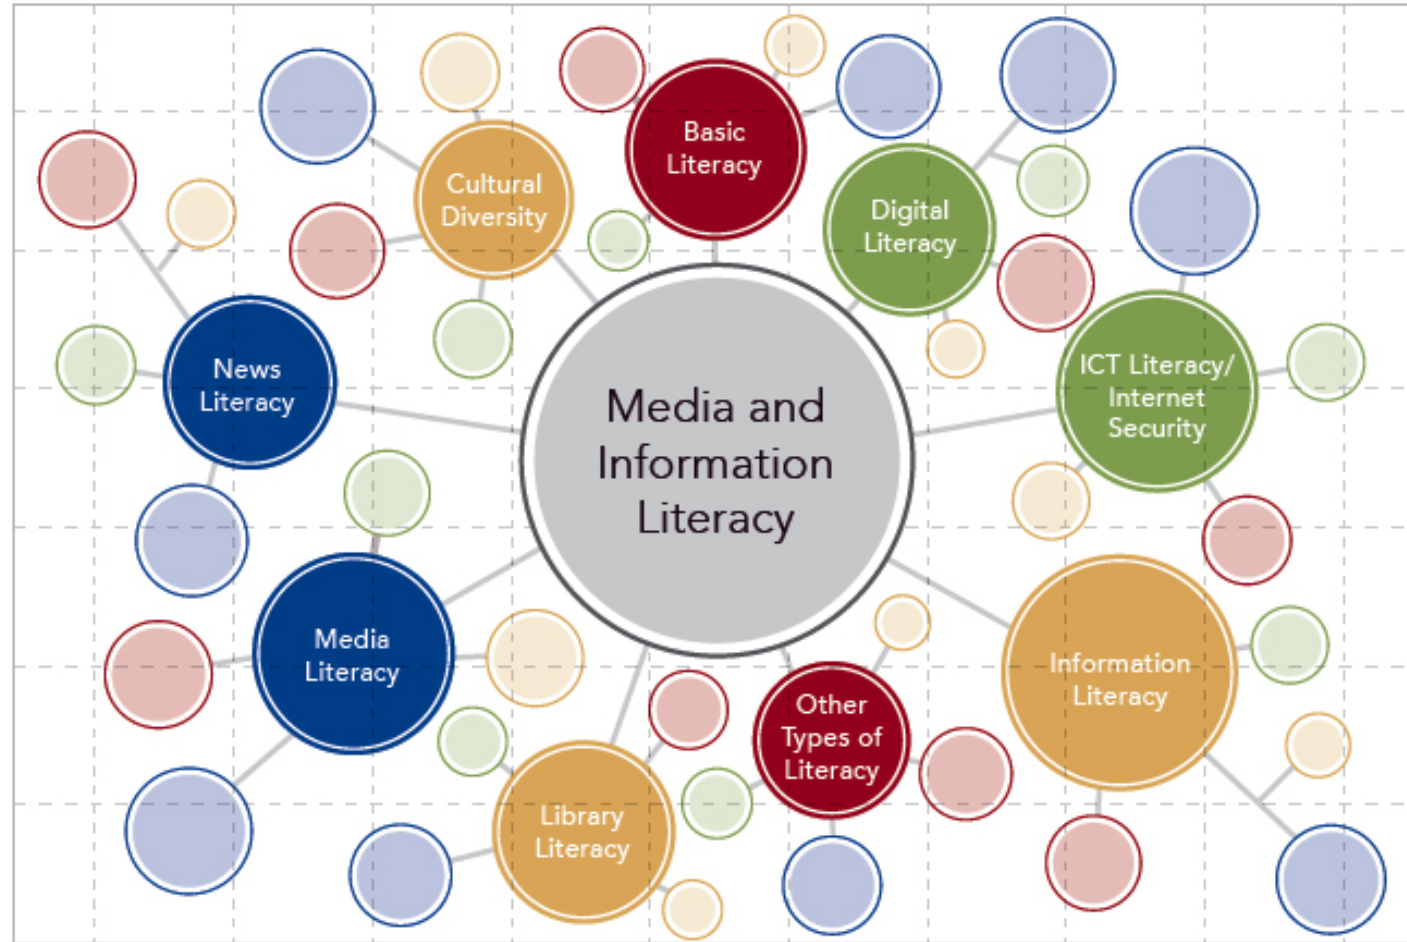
Media and Information Literacy

Basic Literacy

Cultural Diversity

Digital Literacy

News Literacy

ICT Literacy/ Internet Security

Media Literacy

Information Literacy

Other Types of Literacy

Library Literacy